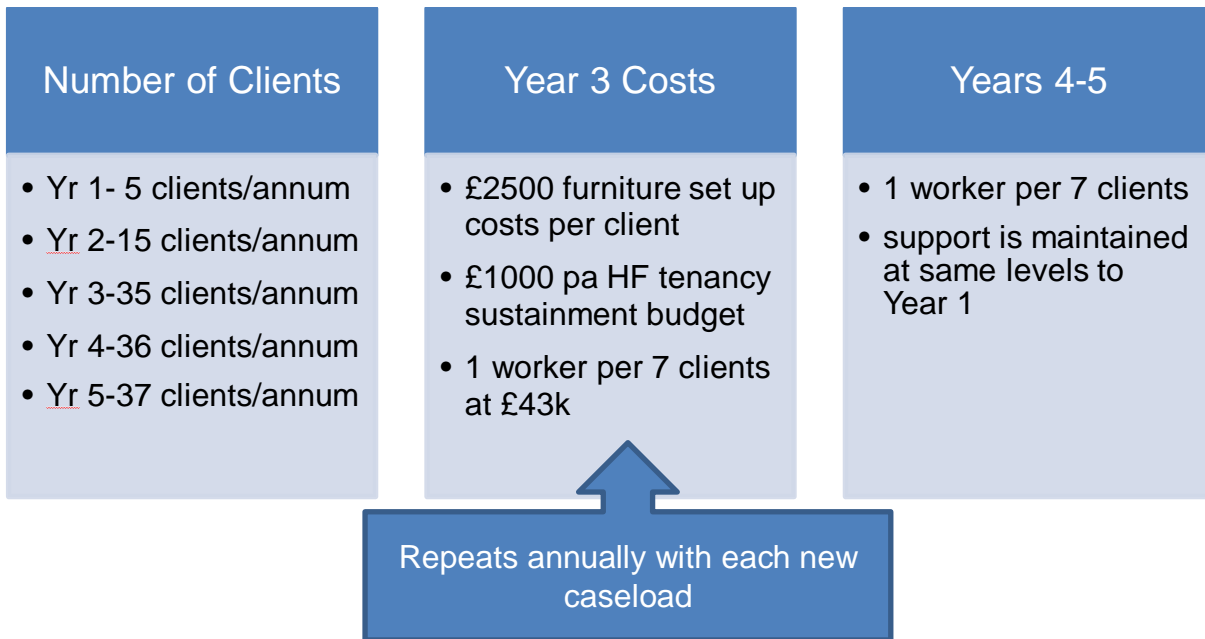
Number of Clients

- Yr 1- 5 clients/annum
- Yr 2-15 clients/annum
- Yr 3-35 clients/annum
- Yr 4-36 clients/annum
- Yr 5-37 clients/annum

Year 3 Costs

- £2500 furniture set up costs per client
- £1000 pa HF tenancy sustainment budget
- 1 worker per 7 clients at £43k

Years 4-5

- 1 worker per 7 clients
- support is maintained at same levels to Year 1

Repeats annually with each new caseload